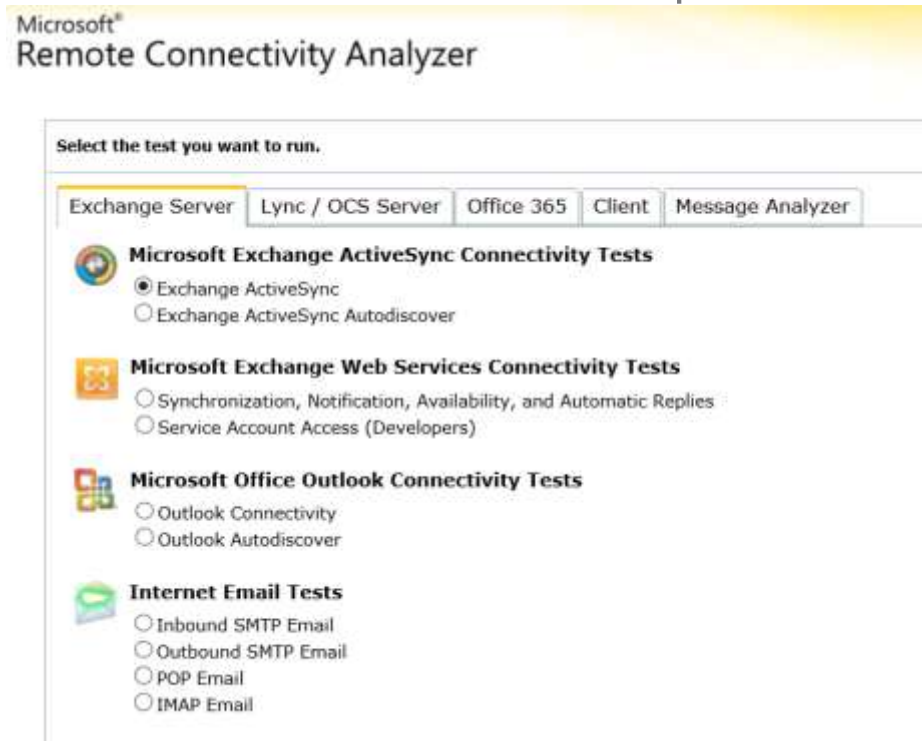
Microsoft®
Remote Connectivity Analyzer

Select the test you want to run.

Exchange Server | Lync / OCS Server | Office 365 | Client | Message Analyzer

Microsoft Exchange ActiveSync Connectivity Tests
Exchange ActiveSync
Exchange ActiveSync Autodiscover

Microsoft Exchange Web Services Connectivity Tests
Synchronization, Notification, Availability, and Automatic Replies
Service Account Access (Developers)

Microsoft Office Outlook Connectivity Tests
Outlook Connectivity
Outlook Autodiscover

Internet Email Tests
Inbound SMTP Email
Outbound SMTP Email
POP Email
IMAP Email